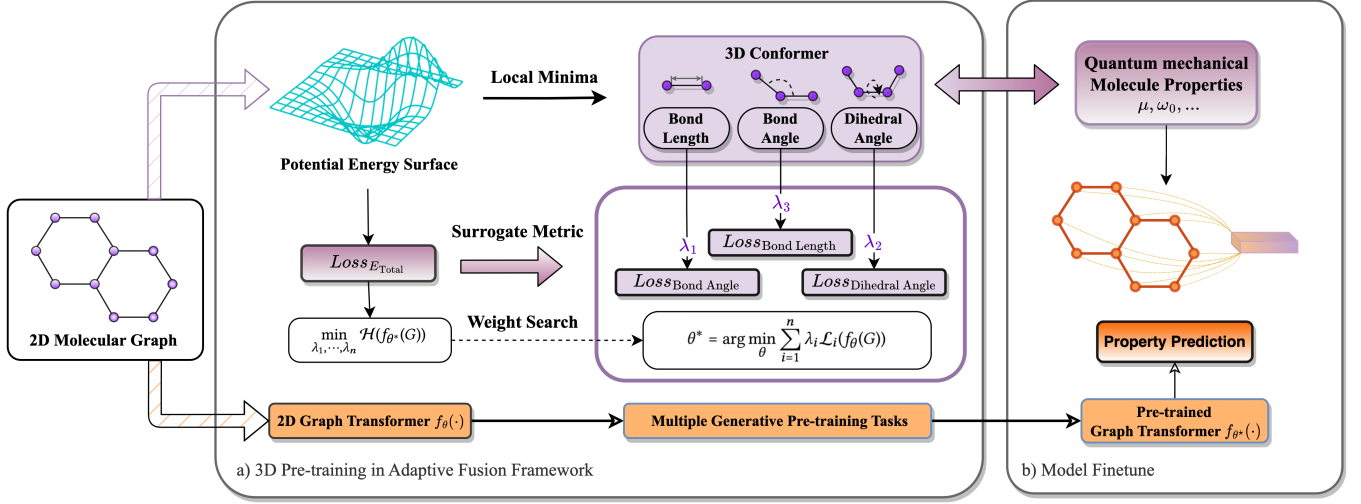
Local Minima

3D Conformer

Bond Length

Bond Angle

Dihedral Angle

Quantum mechanical Molecule Properties $\mu, \omega_0, \ldots$

Potential Energy Surface

Surrogate Metric

$\lambda_3$

$\lambda_1$

$Loss_{\text{Bond Length}}$

$\lambda_2$

$Loss_{E_{\text{Total}}}$

$Loss_{\text{Bond Angle}}$

$Loss_{\text{Dihedral Angle}}$

2D Molecular Graph

$\min_{\lambda_1,\cdots,\lambda_n} \mathcal{H}(f_{\theta^*}(G))$

Weight Search

$\theta^* = \arg\min_{\theta} \sum_{i=1}^{n} \lambda_i \mathcal{L}_i(f_\theta(G))$

Property Prediction

2D Graph Transformer $f_\theta(\cdot)$

Multiple Generative Pre-training Tasks

Pre-trained Graph Transformer $f_{\theta^*}(\cdot)$

a) 3D Pre-training in Adaptive Fusion Framework

b) Model Finetune